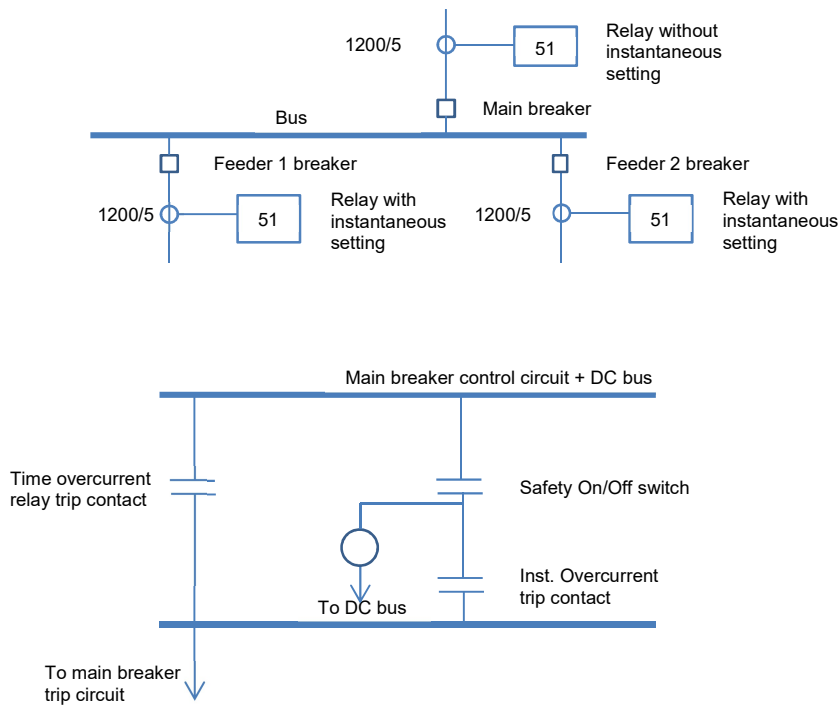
1200/5

51

Relay without instantaneous setting

Main breaker

Bus

Feeder 1 breaker

Feeder 2 breaker

1200/5

51

Relay with instantaneous setting

1200/5

51

Relay with instantaneous setting

Main breaker control circuit + DC bus

Time overcurrent relay trip contact

Safety On/Off switch

Inst. Overcurrent trip contact

To DC bus

To main breaker trip circuit